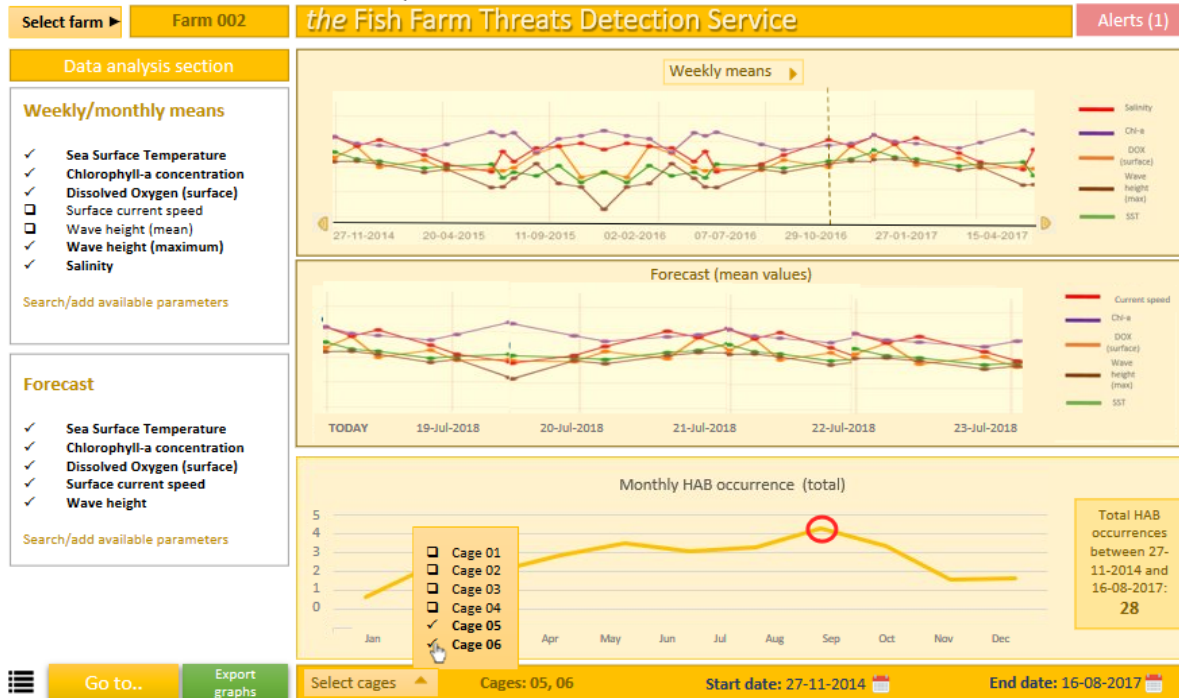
Select farm ▶ Farm 002 *the* Fish Farm Threats Detection Service Alerts (1)

Data analysis section

Weekly/monthly means

✓ Sea Surface Temperature
✓ Chlorophyll-a concentration
✓ Dissolved Oxygen (surface)
☐ Surface current speed
☐ Wave height (mean)
✓ Wave height (maximum)
✓ Salinity

Search/add available parameters

Forecast

✓ Sea Surface Temperature
✓ Chlorophyll-a concentration
✓ Dissolved Oxygen (surface)
✓ Surface current speed
✓ Wave height

Search/add available parameters

Weekly means

Salinity
Chl-a
DOX (surface)
Wave height (max)
SST

27-11-2014 20-04-2015 11-09-2015 02-02-2016 07-07-2016 29-10-2016 27-01-2017 15-04-2017

Forecast (mean values)

Current speed
Chl-a
DOX (surface)
Wave height (max)
SST

TODAY 19-Jul-2018 20-Jul-2018 21-Jul-2018 22-Jul-2018 23-Jul-2018

Monthly HAB occurrence (total)

5
4
3
2
1
0

Jan Feb Mar Apr May Jun Jul Aug Sep Oct Nov Dec

☐ Cage 01
☐ Cage 02
☐ Cage 03
☐ Cage 04
✓ Cage 05
✓ Cage 06

Total HAB occurrences between 27-11-2014 and 16-08-2017: 28

Go to.. Export graphs Select cages Cages: 05, 06 Start date: 27-11-2014 End date: 16-08-2017